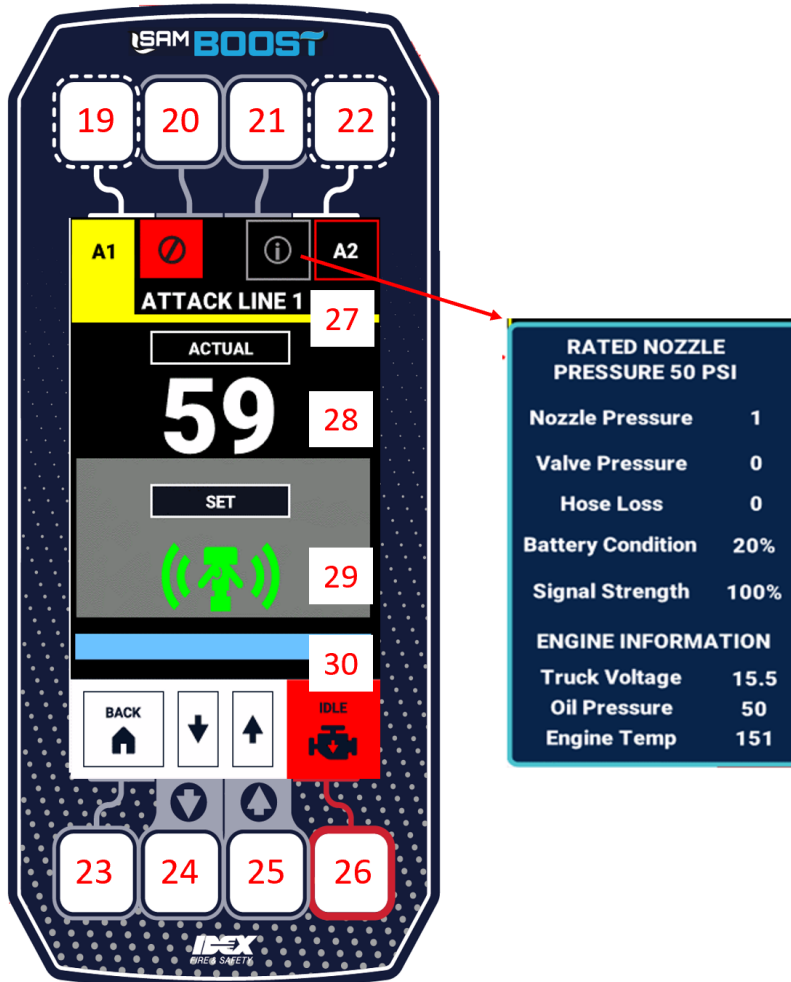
SAM BOOST

19 20 21 22

A1

A2

ATTACK LINE 1

27

ACTUAL

59

28

SET

29

30

BACK

IDLE

23 24 25 26

IDEX FIRE & SAFETY

RATED NOZZLE PRESSURE 50 PSI

| | |
|---|---|
| Nozzle Pressure | 1 |
| Valve Pressure | 0 |
| Hose Loss | 0 |
| Battery Condition | 20% |
| Signal Strength | 100% |

ENGINE INFORMATION

| | |
|---|---|
| Truck Voltage | 15.5 |
| Oil Pressure | 50 |
| Engine Temp | 151 |